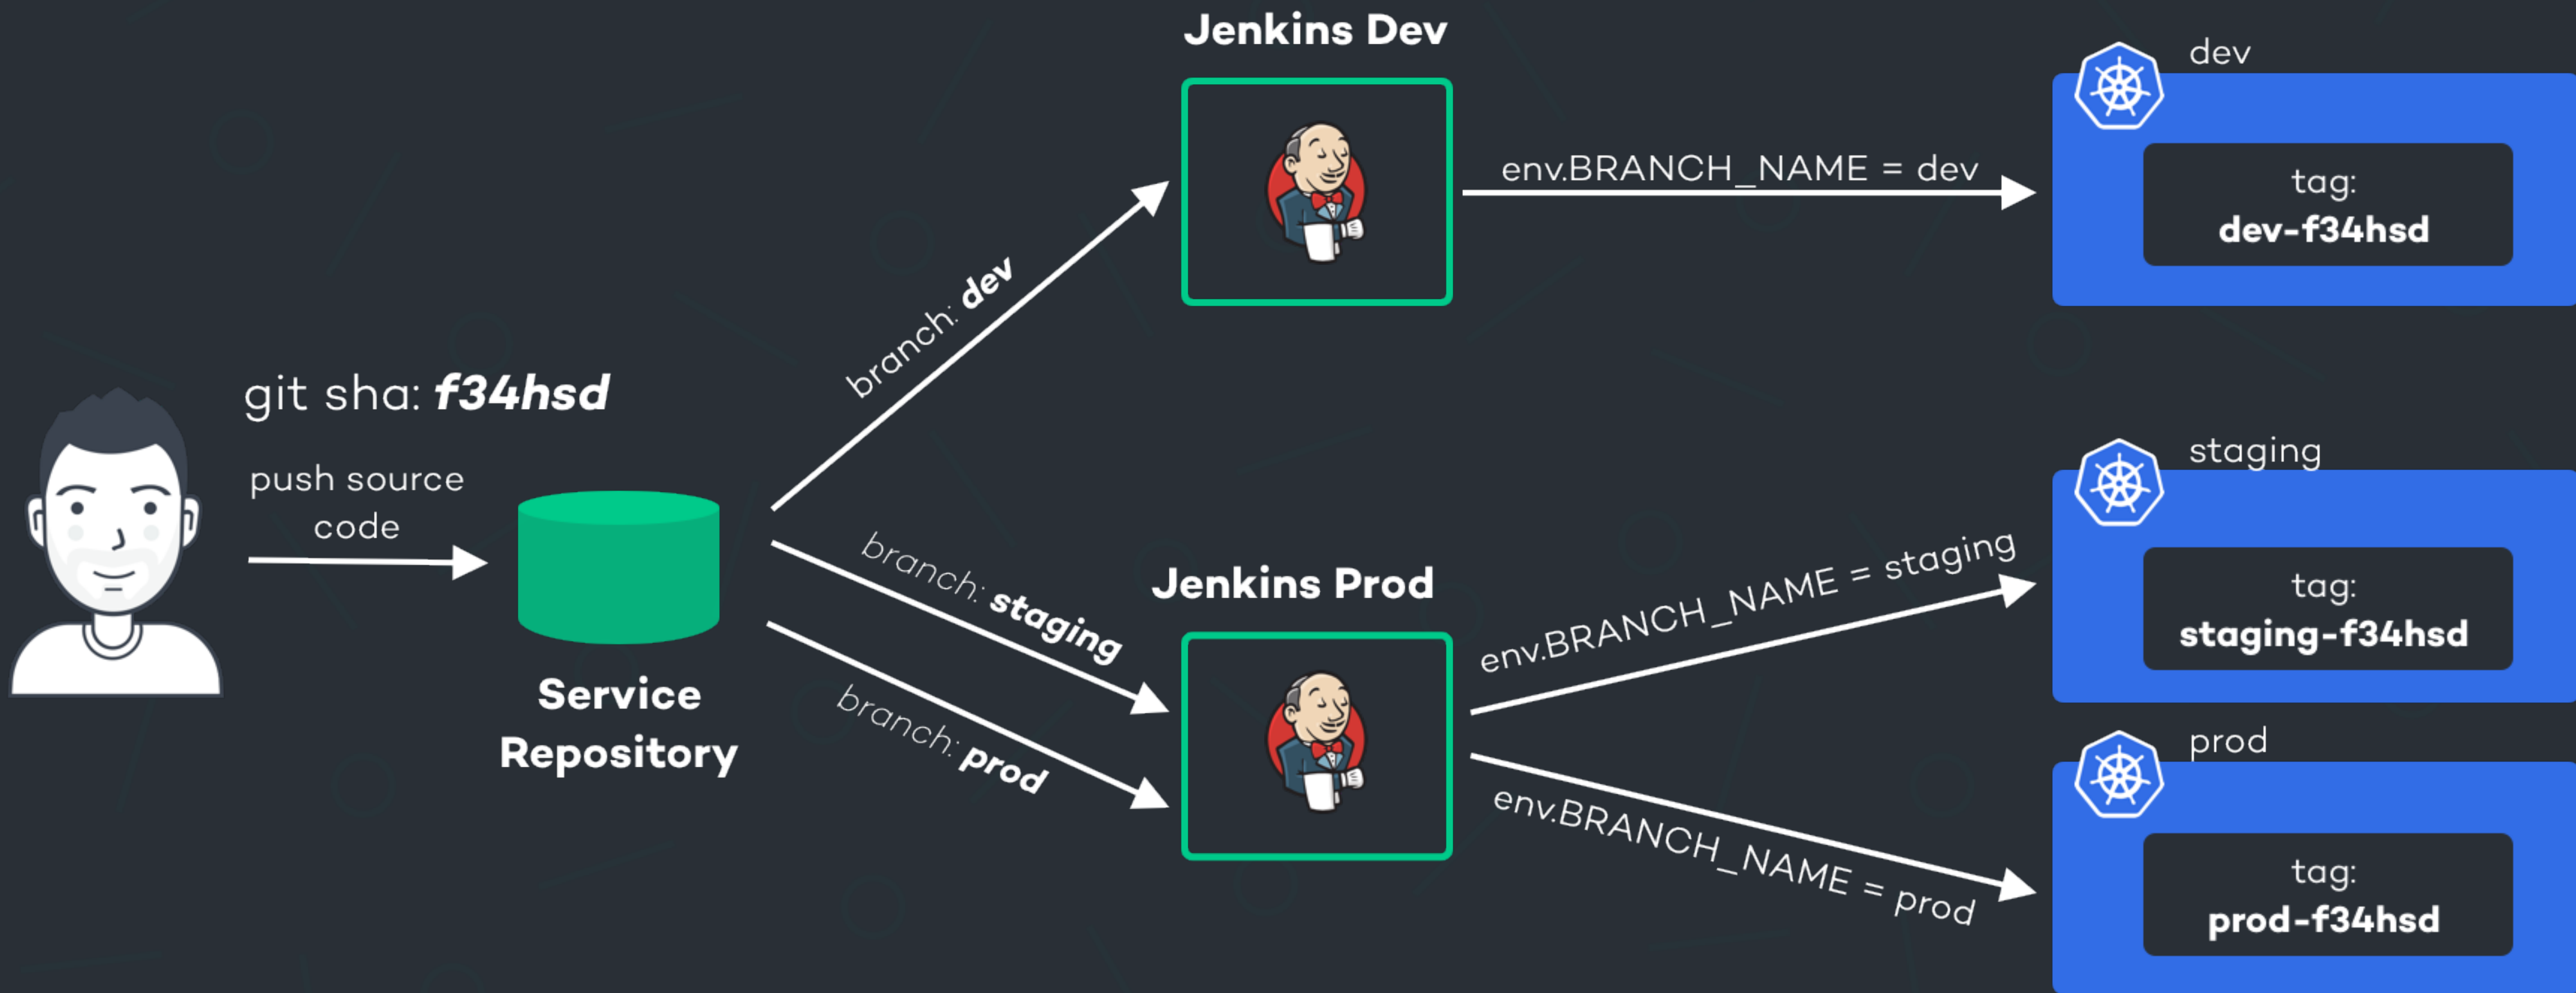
Jenkins Dev

dev

env.BRANCH_NAME = dev

tag:
dev-f34hsd

branch: dev

git sha: f34hsd

push source code

Service Repository

branch: staging

branch: prod

Jenkins Prod

staging

env.BRANCH_NAME = staging

tag:
staging-f34hsd

prod

env.BRANCH_NAME = prod

tag:
prod-f34hsd